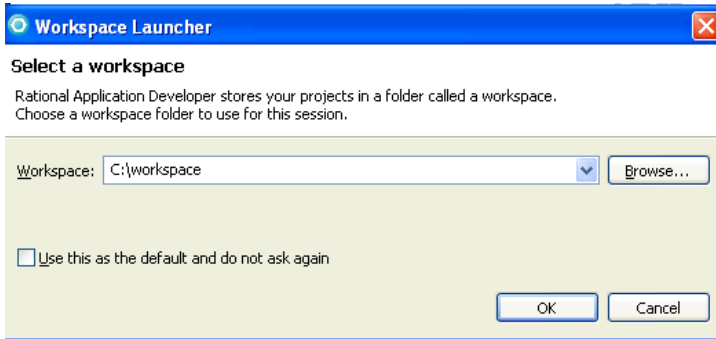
Workspace Launcher

Select a workspace

Rational Application Developer stores your projects in a folder called a workspace.
Choose a workspace folder to use for this session.

Workspace: C:\workspace

Browse...

Use this as the default and do not ask again

OK

Cancel